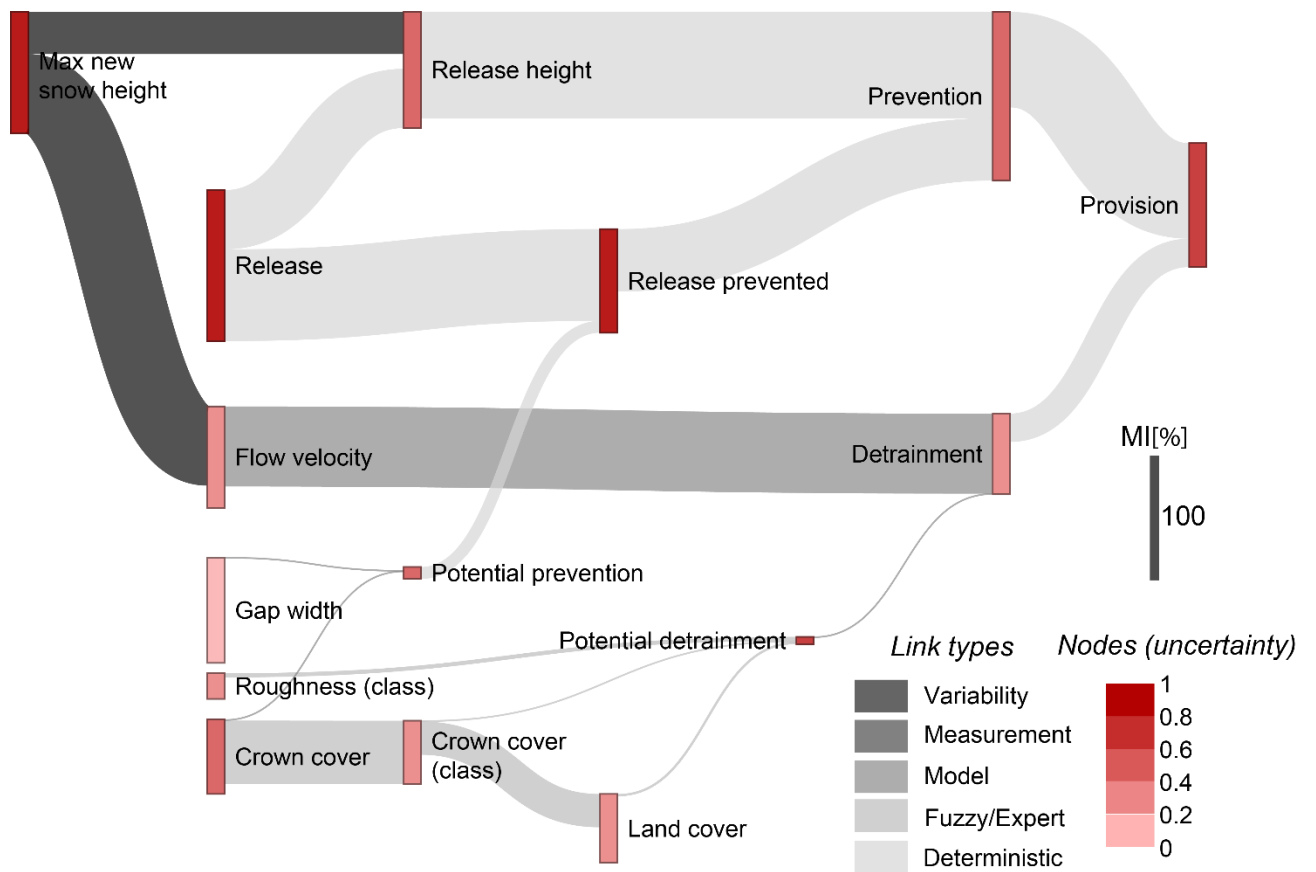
Max new snow height

Release height

Prevention

Provision

Release

Release prevented

Flow velocity

Detrainment

MI[%]

100

Gap width

Potential prevention

Potential detrainment

Roughness (class)

Crown cover

Crown cover (class)

Land cover

Link types

Variability

Measurement

Model

Fuzzy/Expert

Deterministic

Nodes (uncertainty)

1

0.8

0.6

0.4

0.2

0